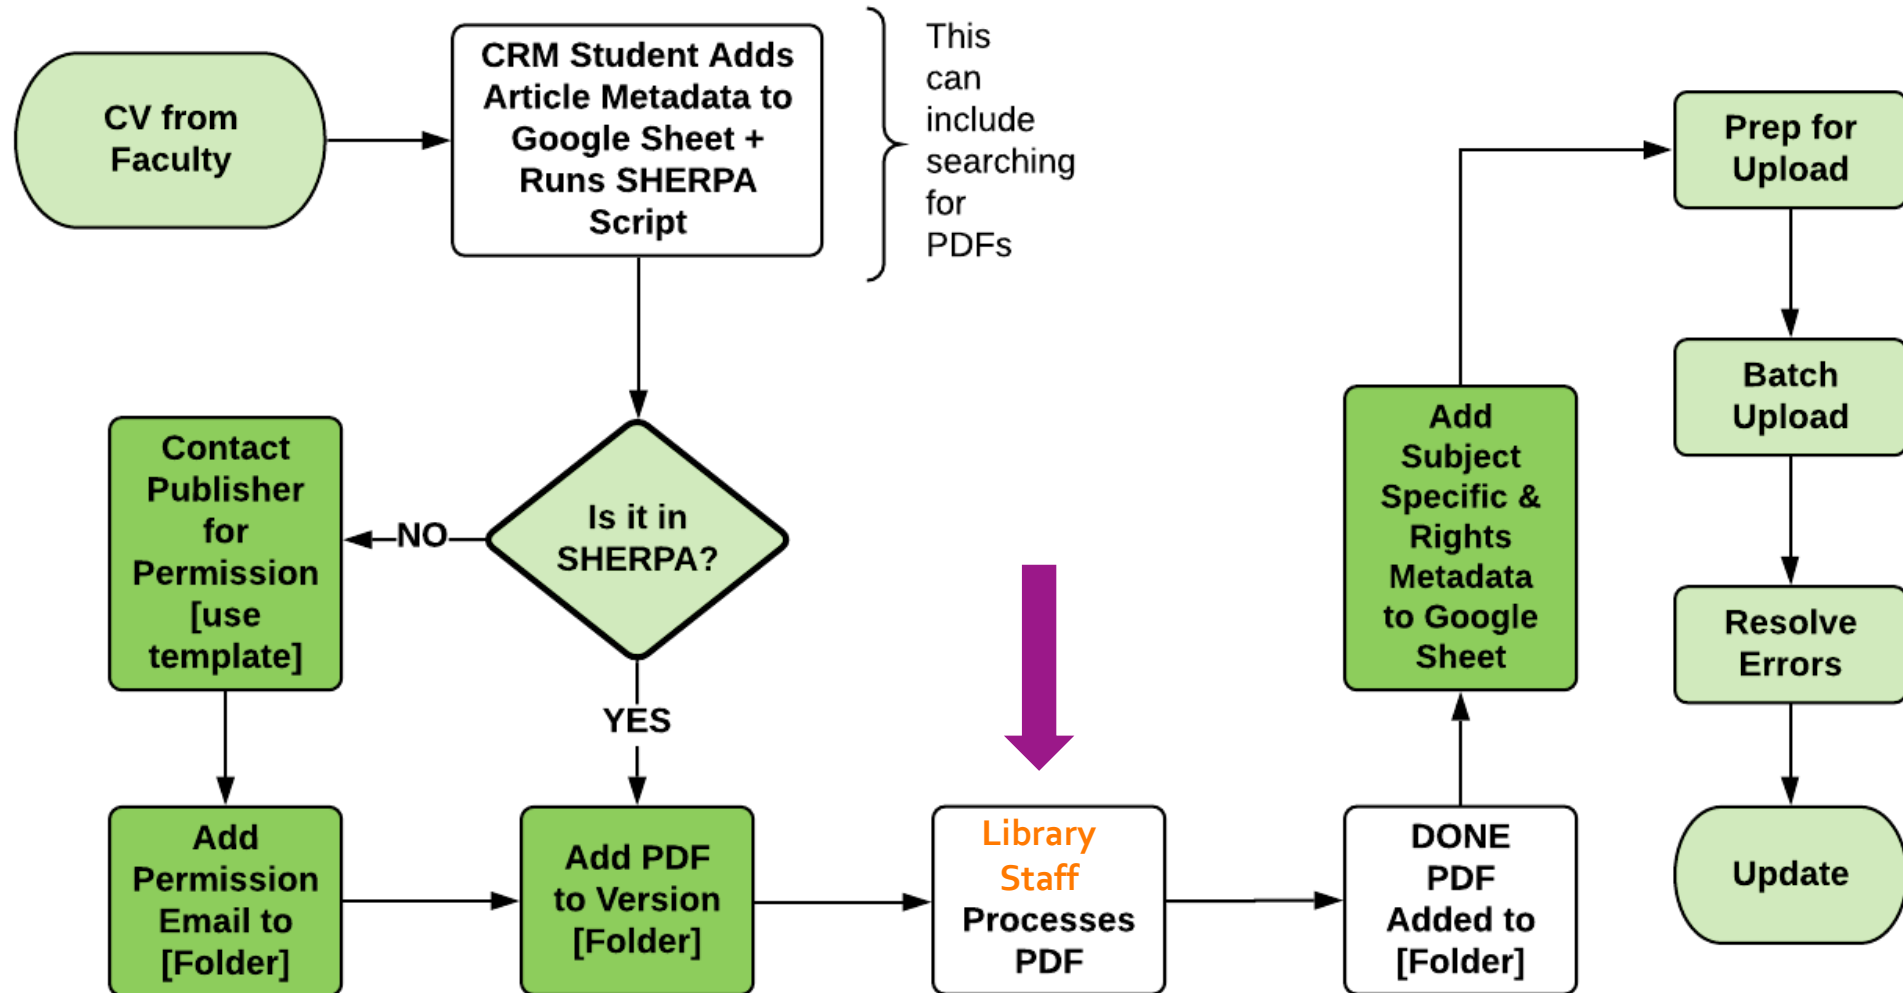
CV from Faculty

CRM Student Adds Article Metadata to Google Sheet + Runs SHERPA Script

This can include searching for PDFs

Prep for Upload

Batch Upload

Resolve Errors

Update

Contact Publisher for Permission [use template]

NO

Is it in SHERPA?

YES

Add Subject Specific & Rights Metadata to Google Sheet

Add Permission Email to [Folder]

Add PDF to Version [Folder]

Library Staff Processes PDF

DONE PDF Added to [Folder]